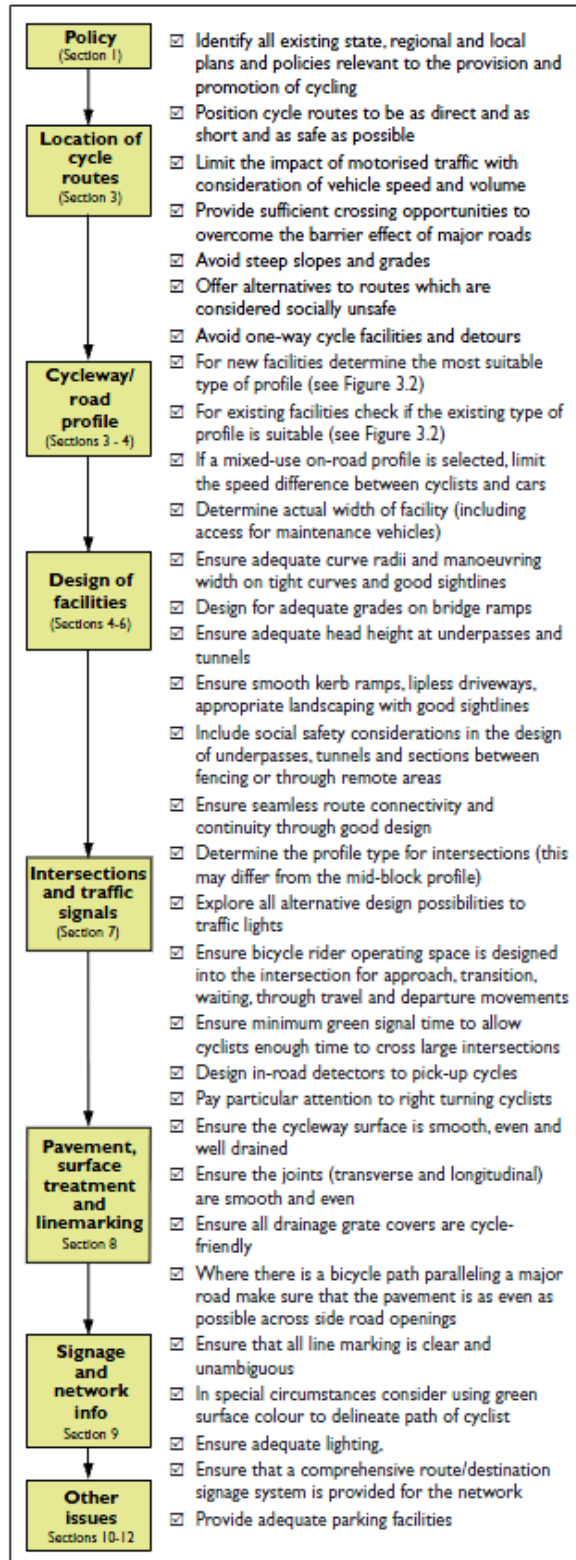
Policy
(Section 1)

Location of cycle routes
(Section 3)

Cycleway/ road profile
(Sections 3 - 4)

Design of facilities
(Sections 4-6)

Intersections and traffic signals
(Section 7)

Pavement, surface treatment and linemarking
Section 8

Signage and network info
Section 9

Other issues
Sections 10-12

☑ Identify all existing state, regional and local plans and policies relevant to the provision and promotion of cycling
☑ Position cycle routes to be as direct and as short and as safe as possible
☑ Limit the impact of motorised traffic with consideration of vehicle speed and volume
☑ Provide sufficient crossing opportunities to overcome the barrier effect of major roads
☑ Avoid steep slopes and grades
☑ Offer alternatives to routes which are considered socially unsafe
☑ Avoid one-way cycle facilities and detours
☑ For new facilities determine the most suitable type of profile (see Figure 3.2)
☑ For existing facilities check if the existing type of profile is suitable (see Figure 3.2)
☑ If a mixed-use on-road profile is selected, limit the speed difference between cyclists and cars
☑ Determine actual width of facility (including access for maintenance vehicles)
☑ Ensure adequate curve radii and manoeuvring width on tight curves and good sightlines
☑ Design for adequate grades on bridge ramps
☑ Ensure adequate head height at underpasses and tunnels
☑ Ensure smooth kerb ramps, lipless driveways, appropriate landscaping with good sightlines
☑ Include social safety considerations in the design of underpasses, tunnels and sections between fencing or through remote areas
☑ Ensure seamless route connectivity and continuity through good design
☑ Determine the profile type for intersections (this may differ from the mid-block profile)
☑ Explore all alternative design possibilities to traffic lights
☑ Ensure bicycle rider operating space is designed into the intersection for approach, transition, waiting, through travel and departure movements
☑ Ensure minimum green signal time to allow cyclists enough time to cross large intersections
☑ Design in-road detectors to pick-up cycles
☑ Pay particular attention to right turning cyclists
☑ Ensure the cycleway surface is smooth, even and well drained
☑ Ensure the joints (transverse and longitudinal) are smooth and even
☑ Ensure all drainage grate covers are cycle-friendly
☑ Where there is a bicycle path paralleling a major road make sure that the pavement is as even as possible across side road openings
☑ Ensure that all line marking is clear and unambiguous
☑ In special circumstances consider using green surface colour to delineate path of cyclist
☑ Ensure adequate lighting,
☑ Ensure that a comprehensive route/destination signage system is provided for the network
☑ Provide adequate parking facilities